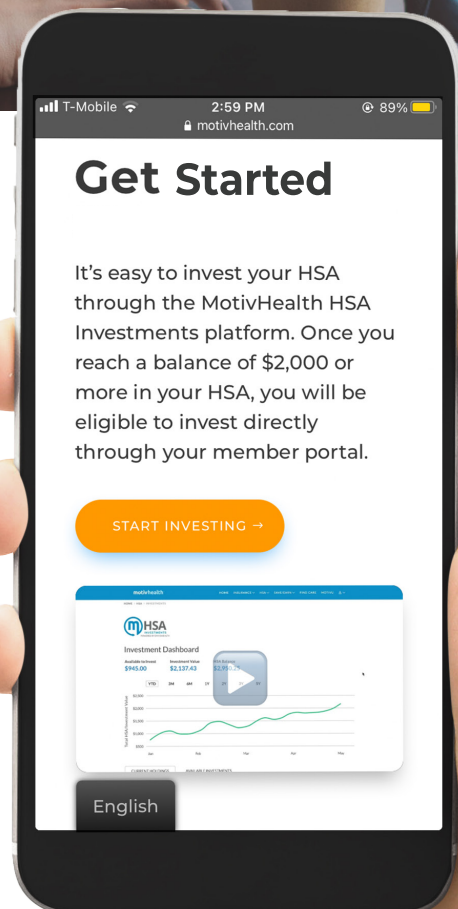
T-Mobile 2:59 PM 89%
motivhealth.com

Get Started

It's easy to invest your HSA through the MotivHealth HSA Investments platform. Once you reach a balance of $2,000 or more in your HSA, you will be eligible to invest directly through your member portal.

START INVESTING →

motivhealth

HSA

Investment Dashboard

Available to Invest
$945.00

Investment Value
$2,137.43

YTD 3M 6M 1Y

English